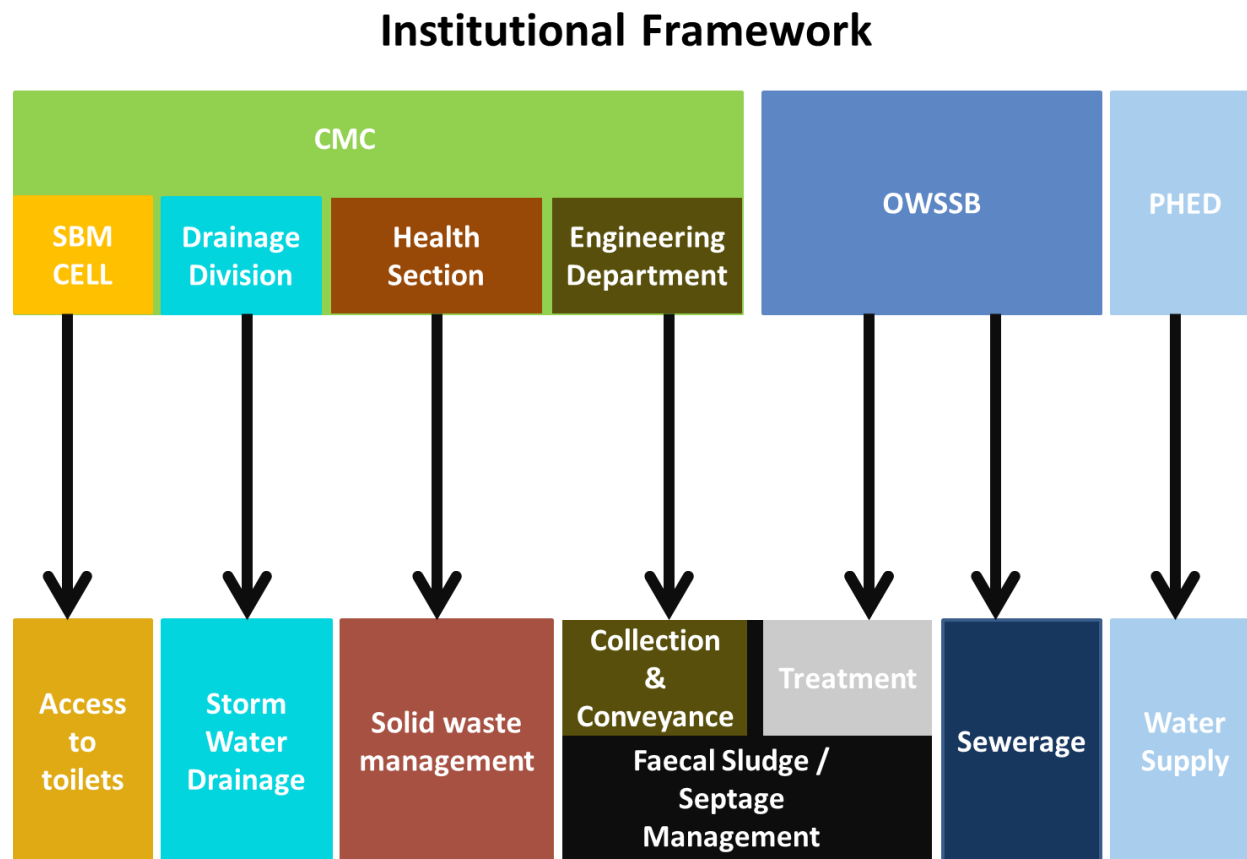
Institutional Framework

CMC

SBM CELL

Drainage Division

Health Section

Engineering Department

OWSSB

PHED

Access to toilets

Storm Water Drainage

Solid waste management

Collection & Conveyance

Treatment

Faecal Sludge / Septage Management

Sewerage

Water Supply